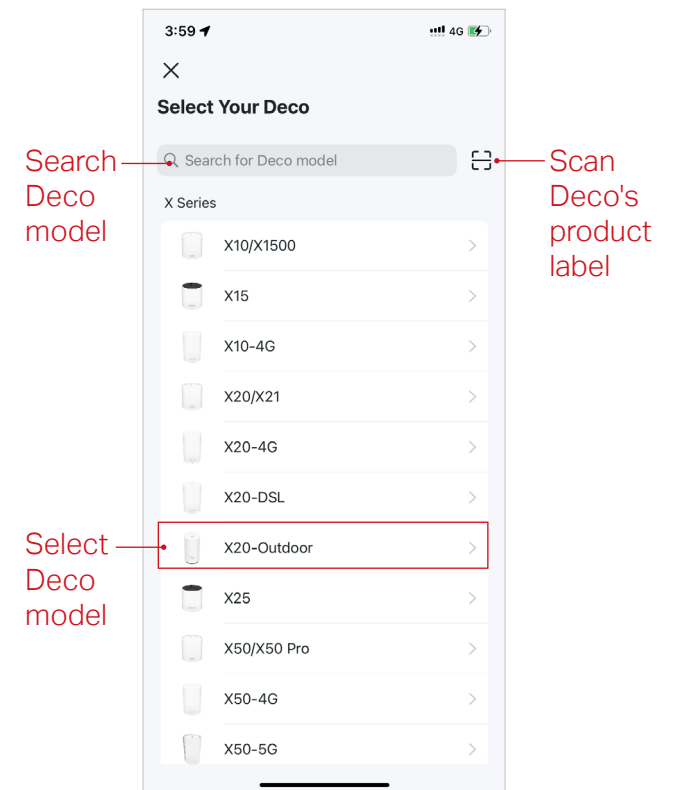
3:59 4G

Select Your Deco

Search Deco model

Search for Deco model

Scan Deco's product label

X Series

X10/X1500

X15

X10-4G

X20/X21

X20-4G

X20-DSL

Select Deco model

X20-Outdoor

X25

X50/X50 Pro

X50-4G

X50-5G